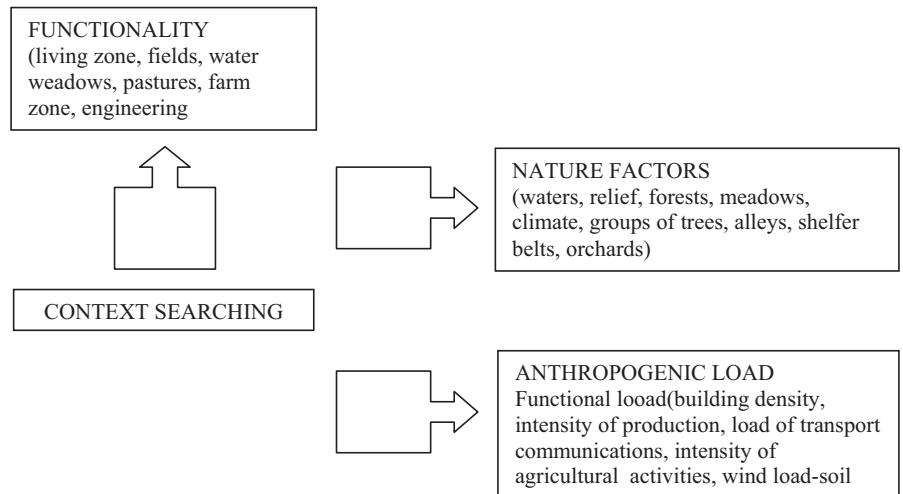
FUNCTIONALITY
(living zone, fields, water weadows, pastures, farm zone, engineering

NATURE FACTORS
(waters, relief, forests, meadows, climate, groups of trees, alleys, shelfer belts, orchards)

CONTEXT SEARCHING

ANTHROPOGENIC LOAD
Functional looad(building density, intensity of production, load of transport communications, intensity of agricultural activities, wind load-soil